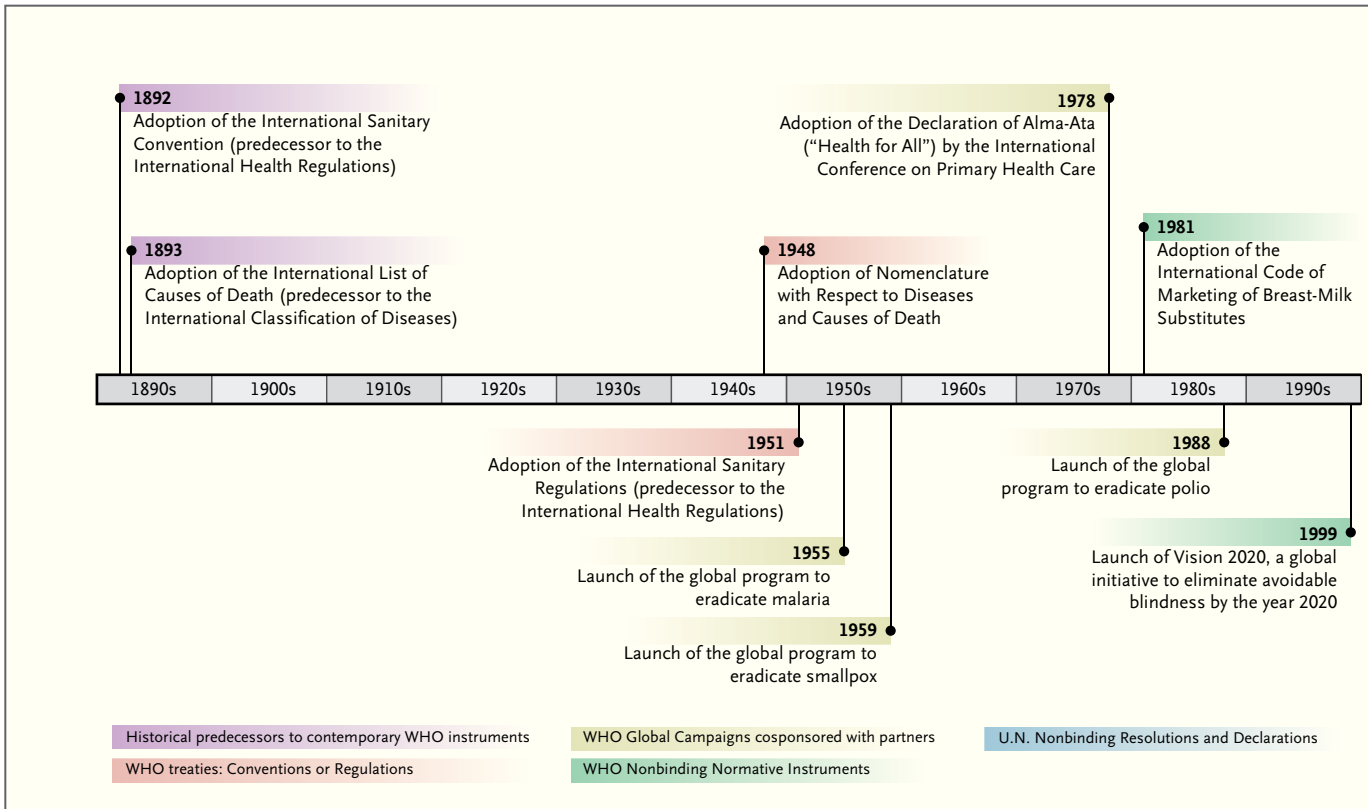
1892
Adoption of the International Sanitary Convention (predecessor to the International Health Regulations)

1893
Adoption of the International List of Causes of Death (predecessor to the International Classification of Diseases)

1948
Adoption of Nomenclature with Respect to Diseases and Causes of Death

1978
Adoption of the Declaration of Alma-Ata ("Health for All") by the International Conference on Primary Health Care

1981
Adoption of the International Code of Marketing of Breast-Milk Substitutes

| 1890s | 1900s | 1910s | 1920s | 1930s | 1940s | 1950s | 1960s | 1970s | 1980s | 1990s |
|---|---|---|---|---|---|---|---|---|---|---|

1951
Adoption of the International Sanitary Regulations (predecessor to the International Health Regulations)

1955
Launch of the global program to eradicate malaria

1959
Launch of the global program to eradicate smallpox

1988
Launch of the global program to eradicate polio

1999
Launch of Vision 2020, a global initiative to eliminate avoidable blindness by the year 2020

Historical predecessors to contemporary WHO instruments
WHO treaties: Conventions or Regulations
WHO Global Campaigns cosponsored with partners
WHO Nonbinding Normative Instruments
U.N. Nonbinding Resolutions and Declarations